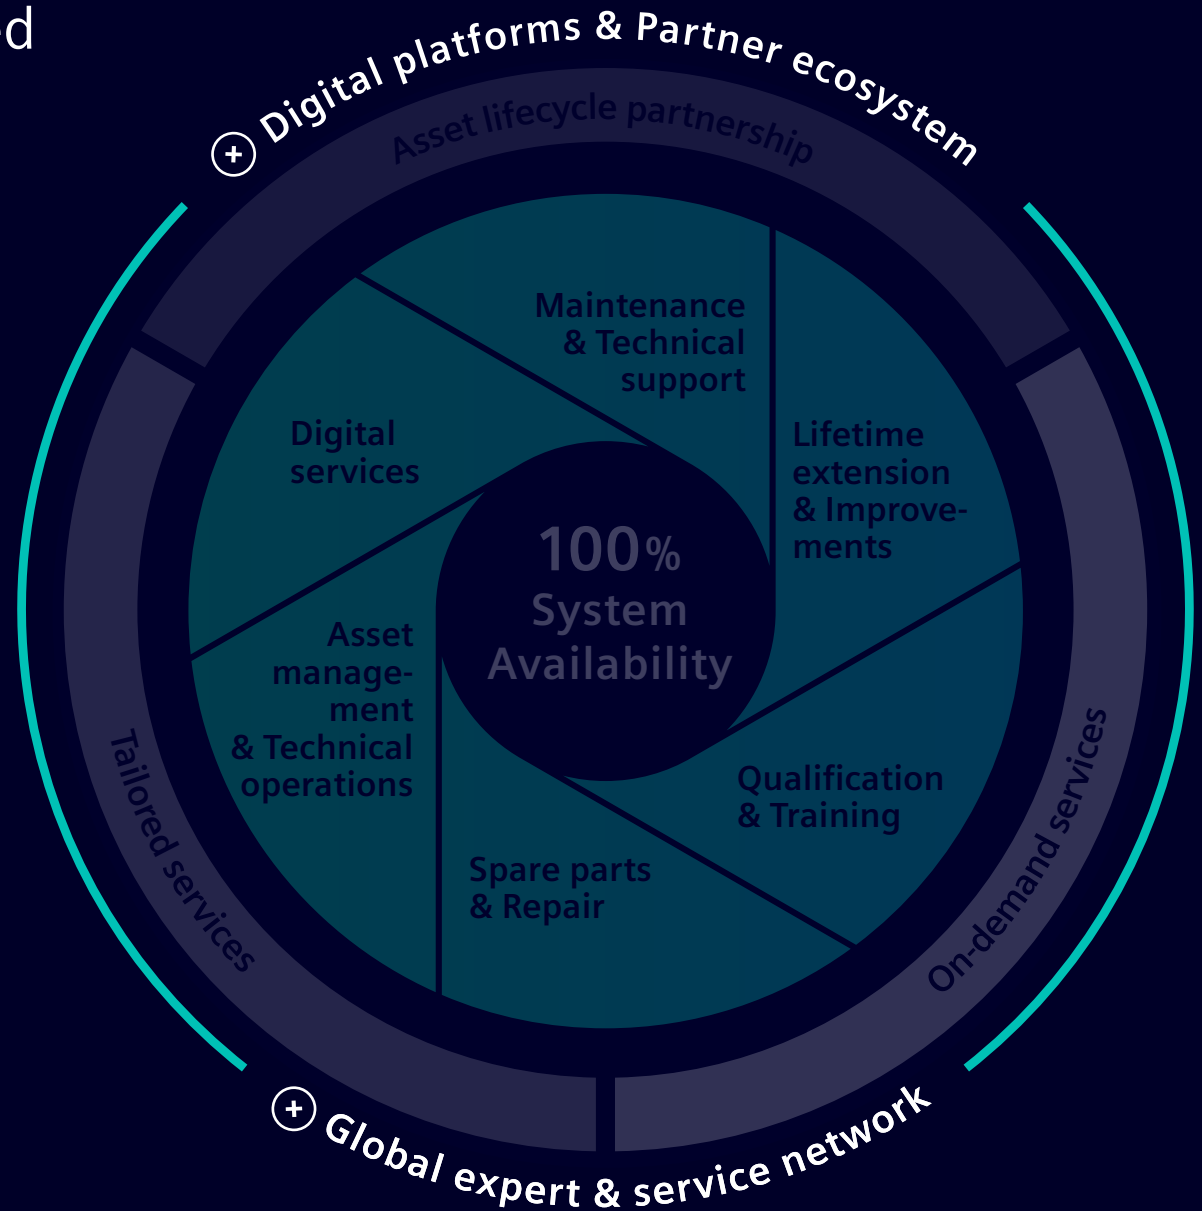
d

+ Digital platforms & Partner ecosystem

Asset lifecycle partnership

Maintenance & Technical support

Lifetime extension & Improvements

Digital services

100%
System Availability

Asset management & Technical operations

Qualification & Training

Spare parts & Repair

Tailored services

On-demand services

+ Global expert & service network